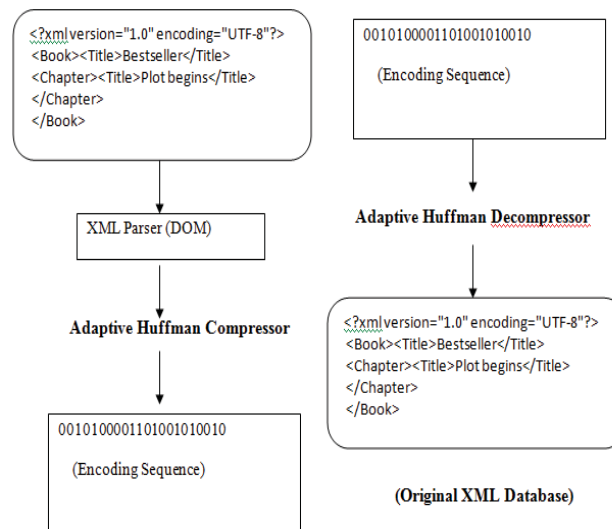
<?xml version="1.0" encoding="UTF-8"?>
<Book><Title>Bestseller</Title>
<Chapter><Title>Plot begins</Title>
</Chapter>
</Book>

XML Parser (DOM)

Adaptive Huffman Compressor

0010100001101001010010

(Encoding Sequence)

0010100001101001010010

(Encoding Sequence)

Adaptive Huffman Decompressor

<?xml version="1.0" encoding="UTF-8"?>
<Book><Title>Bestseller</Title>
<Chapter><Title>Plot begins</Title>
</Chapter>
</Book>

(Original XML Database)